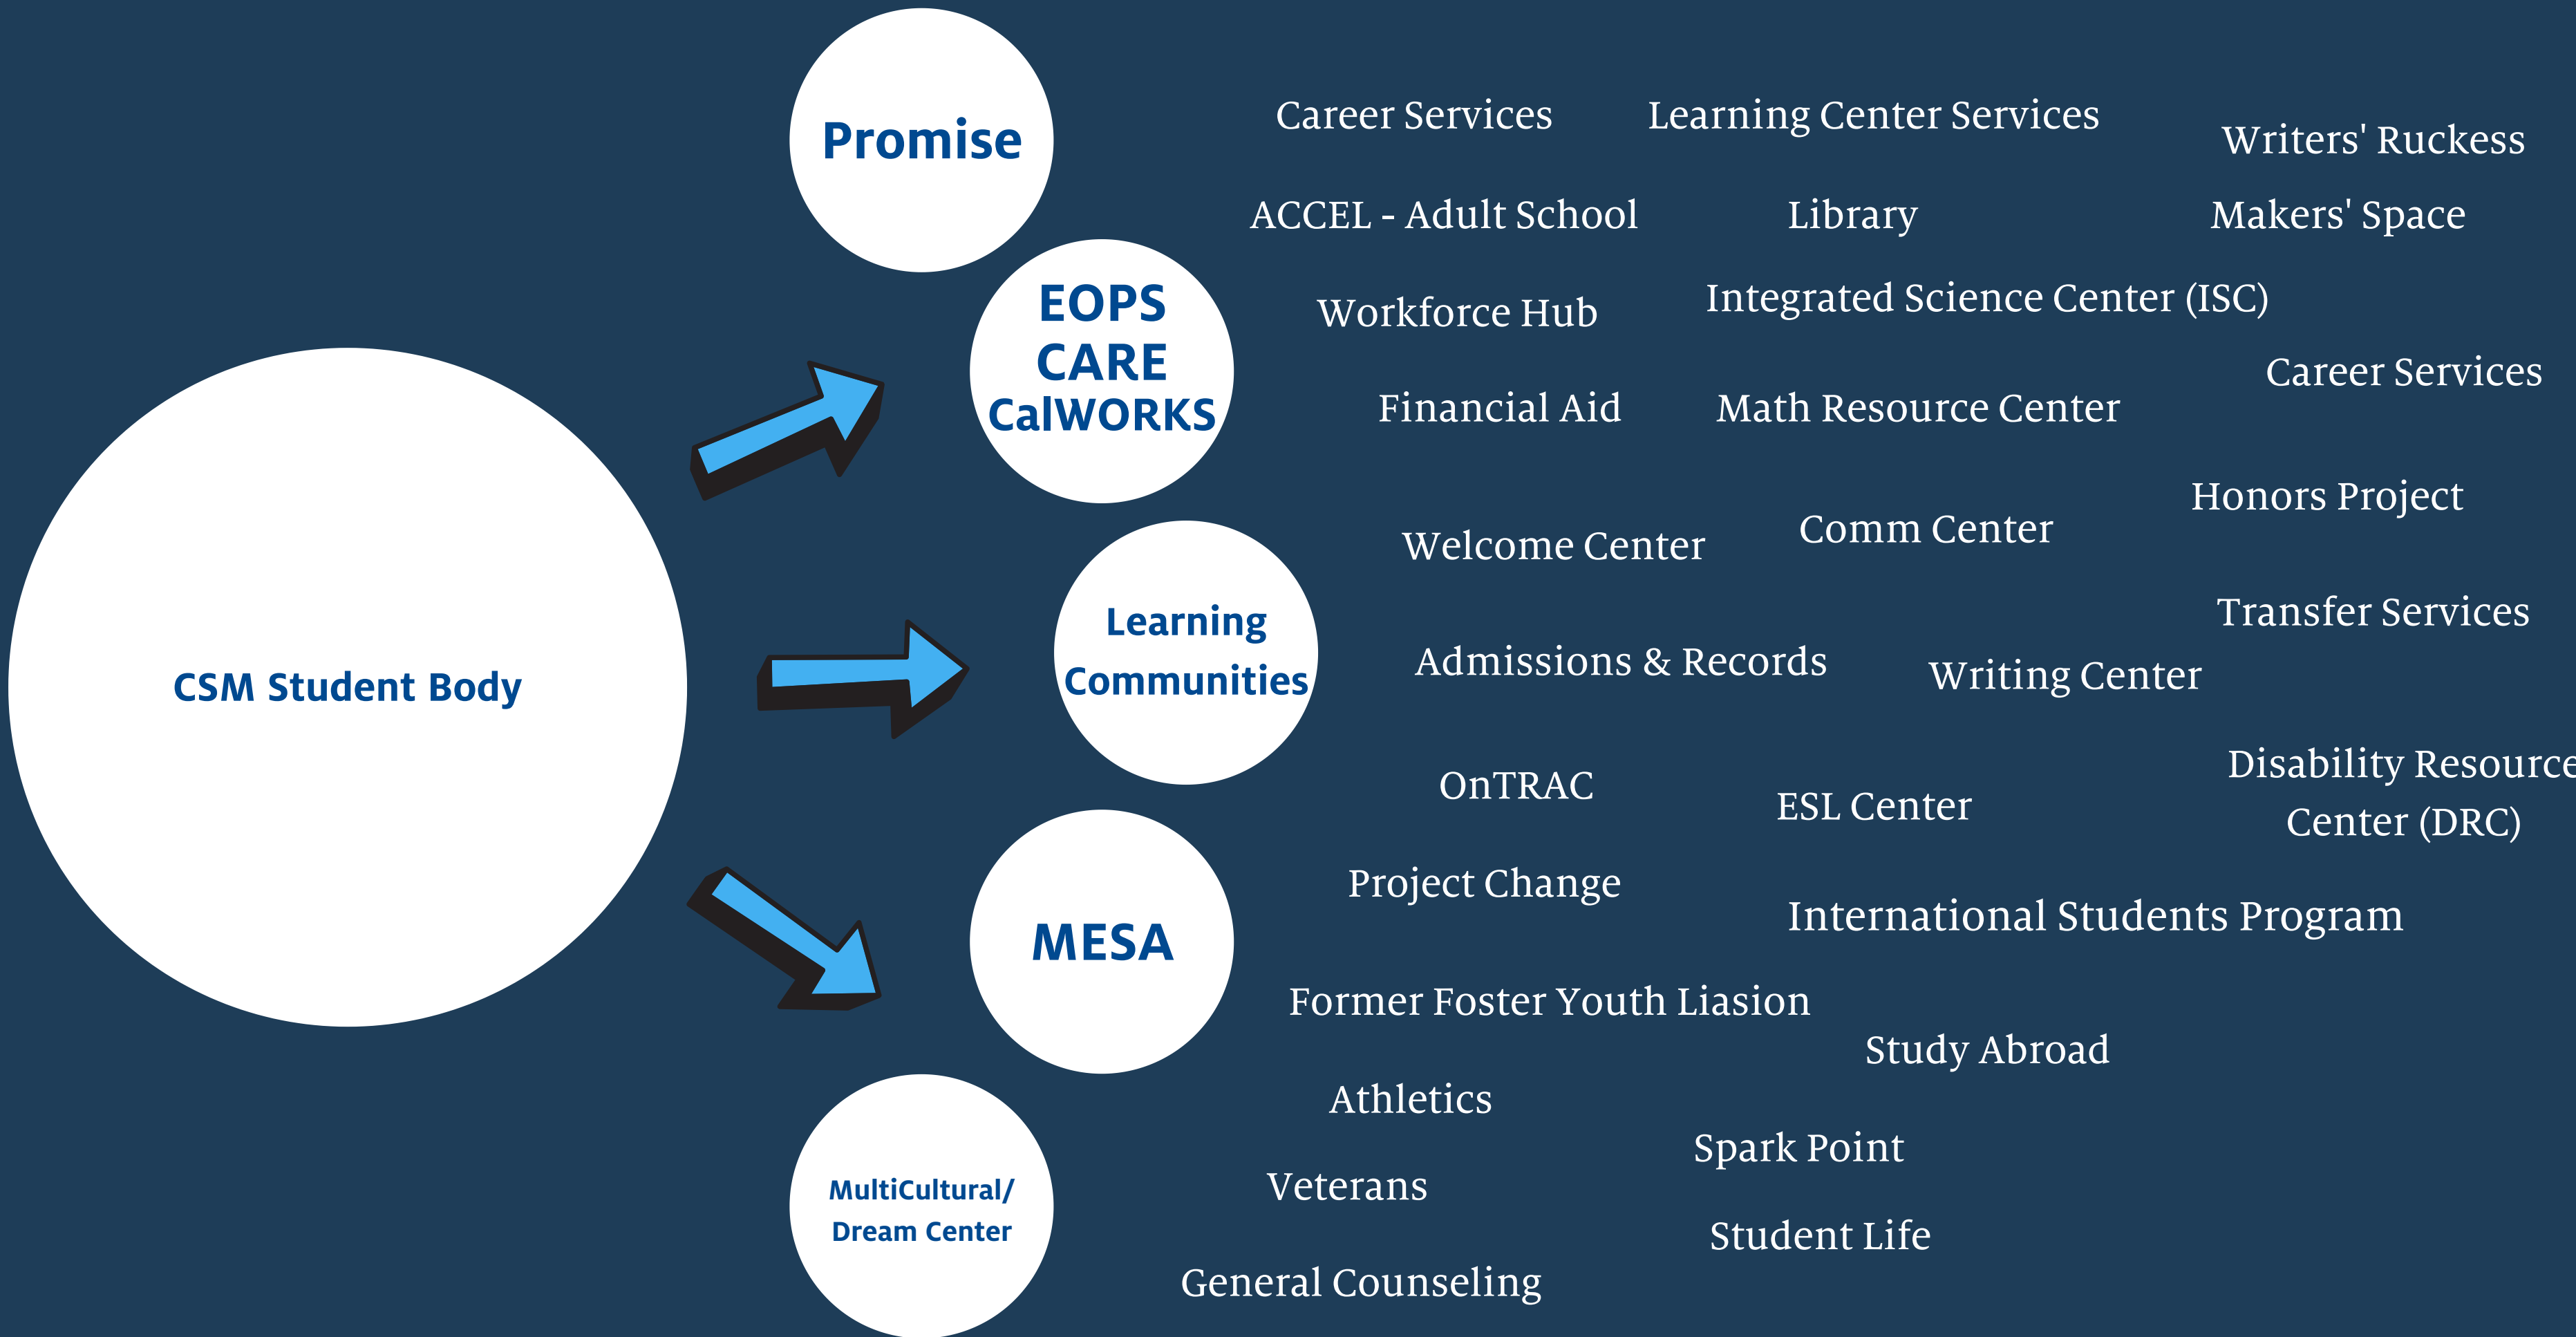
CSM Student Body

Promise

EOPS
CARE
CalWORKS

Learning Communities

MESA

MultiCultural/ Dream Center

Career Services

Learning Center Services

Writers' Ruckess

ACCEL - Adult School

Library

Makers' Space

Workforce Hub

Integrated Science Center (ISC)

Career Services

Financial Aid

Math Resource Center

Honors Project

Welcome Center

Comm Center

Transfer Services

Admissions & Records

Writing Center

Disability Resource Center (DRC)

OnTRAC

ESL Center

Project Change

International Students Program

Former Foster Youth Liasion

Study Abroad

Athletics

Spark Point

Veterans

Student Life

General Counseling